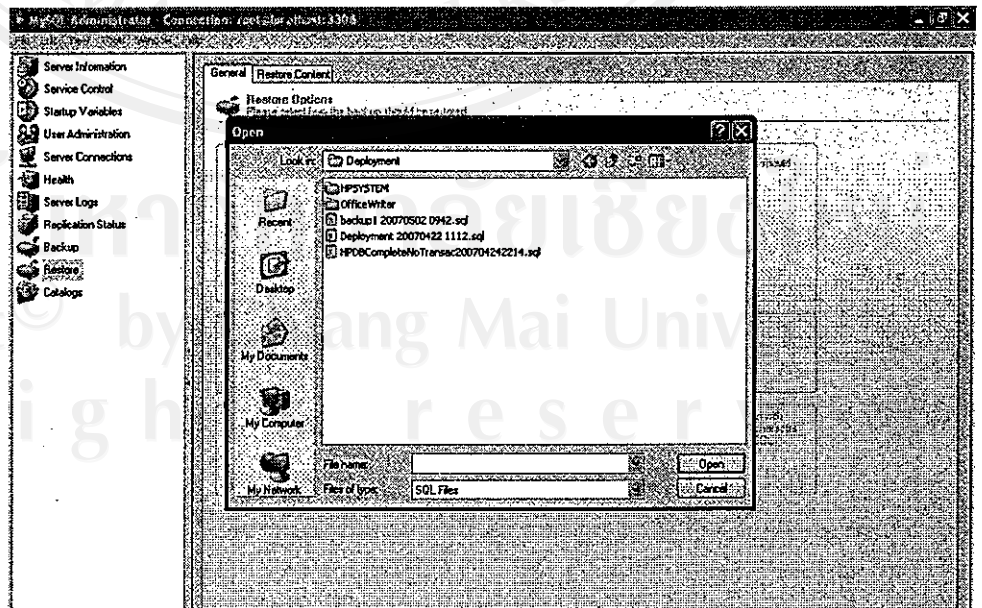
MySQL Administrator - Connection: root@localhost:3306

Server Information
Service Control
Startup Variables
User Administration
Server Connections
Health
Server Logs
Replication Status
Backup
Restore
Catalogs

General | Restore Content

Restore Options
Please select from the backup that will be restored

Open

Look in: Deployment

HPSYSTEM
OfficeWriter
backup1 20070502 0942.sql
Deployment 20070422 1112.sql
HPDBCompleteNoTransac200704242214.sql

Recent
Desktop
My Documents
My Computer
My Network

File name:
Files of type: SQL Files

Open
Cancel

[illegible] by Chiang Mai University
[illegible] g h t s r e s e r v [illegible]